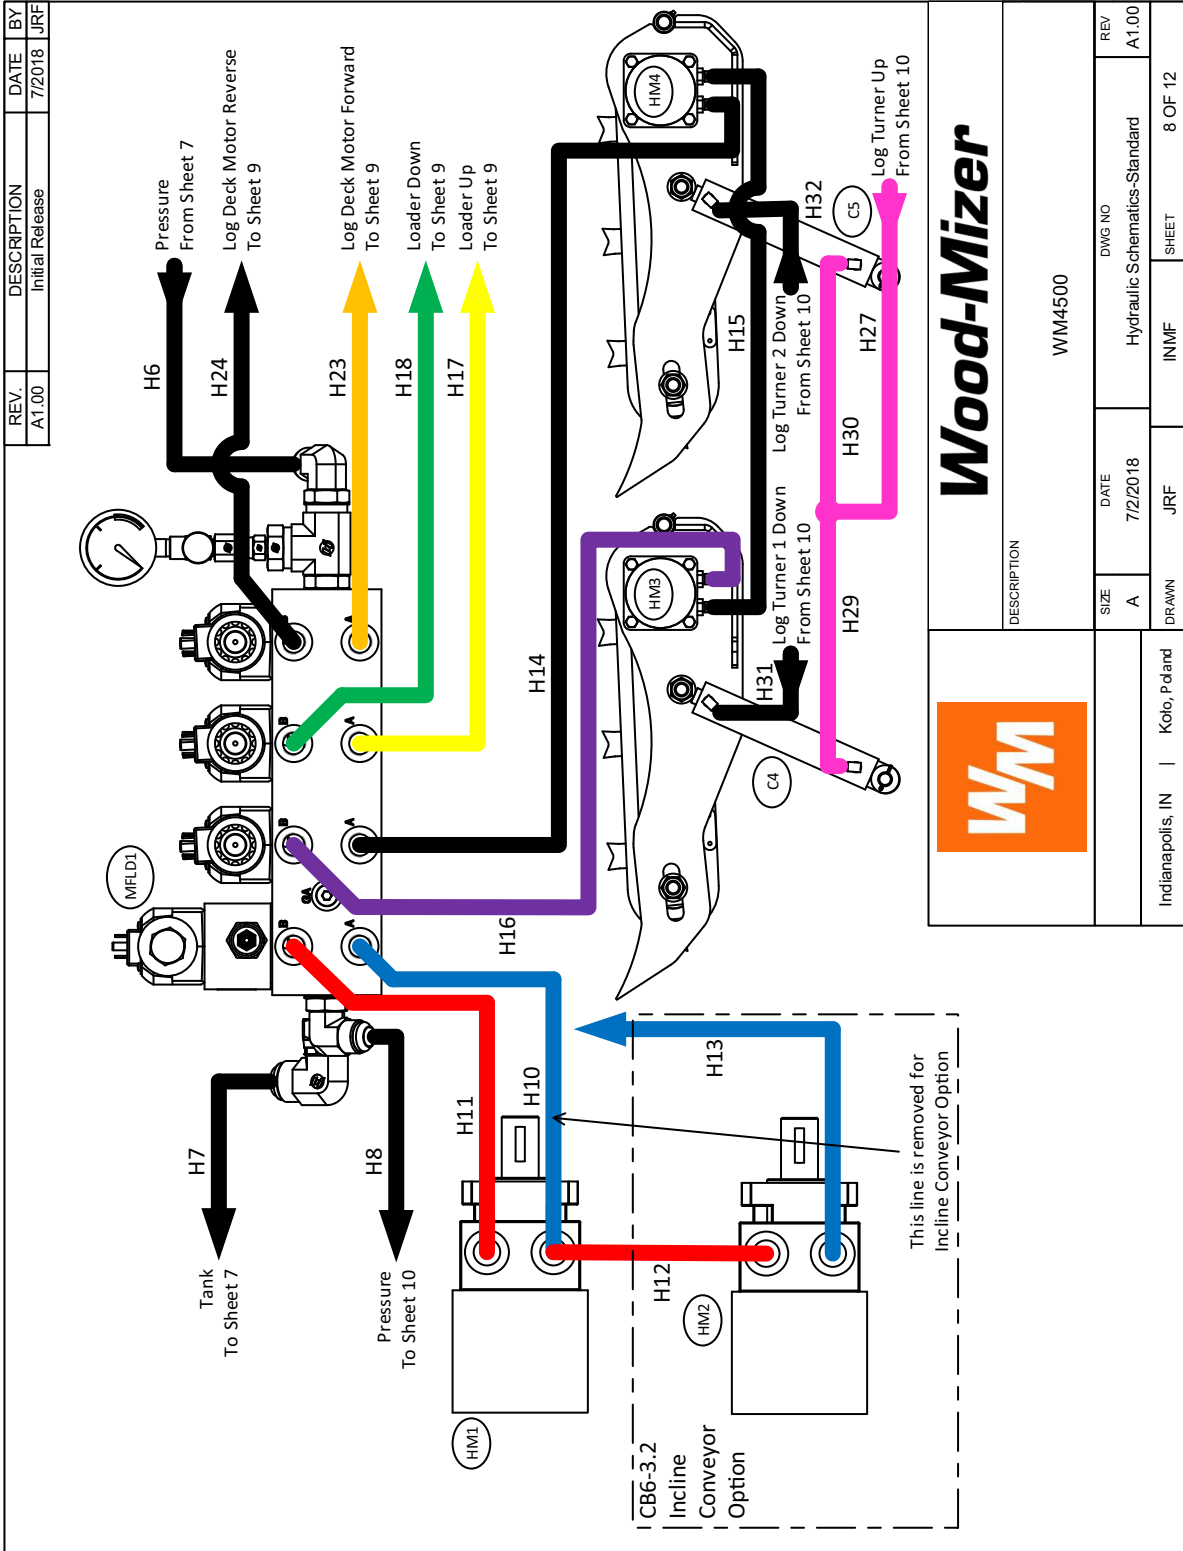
| REV. | DESCRIPTION | DATE | BY |
|---|---|---|---|
| A1.00 | Initial Release | 7/2018 | JRF |

Pressure
From Sheet 7

Log Deck Motor Reverse
To Sheet 9

Log Deck Motor Forward
To Sheet 9

Loader Down
To Sheet 9

Loader Up
To Sheet 9

H6
H24
H23
H18
H17
H14
H15
H16
H32
H27
H30
H29
H31
H10
H11
H13
H12
H7
H8

HM4
HM3
HM2
HM1
C5
C4
MFLD1

Log Turner Up
From Sheet 10

Log Turner 2 Down
From Sheet 10

Log Turner 1 Down
From Sheet 10

B
A
B
A
B
A
B
A
GA

This line is removed for
Incline Conveyor Option

Tank
To Sheet 7

Pressure
To Sheet 10

CB6-3.2
Incline
Conveyor
Option

Wood-Mizer

WM

DESCRIPTION
WM4500

| SIZE | DWG NO | REV |
|---|---|---|
| A | Hydraulic Schematics-Standard | A1.00 |

| DATE | |
|---|---|
| 7/2/2018 | |

| DRAWN | | SHEET |
|---|---|---|
| JRF | INMF | 8 OF 12 |

Indianapolis, IN | Kolo, Poland